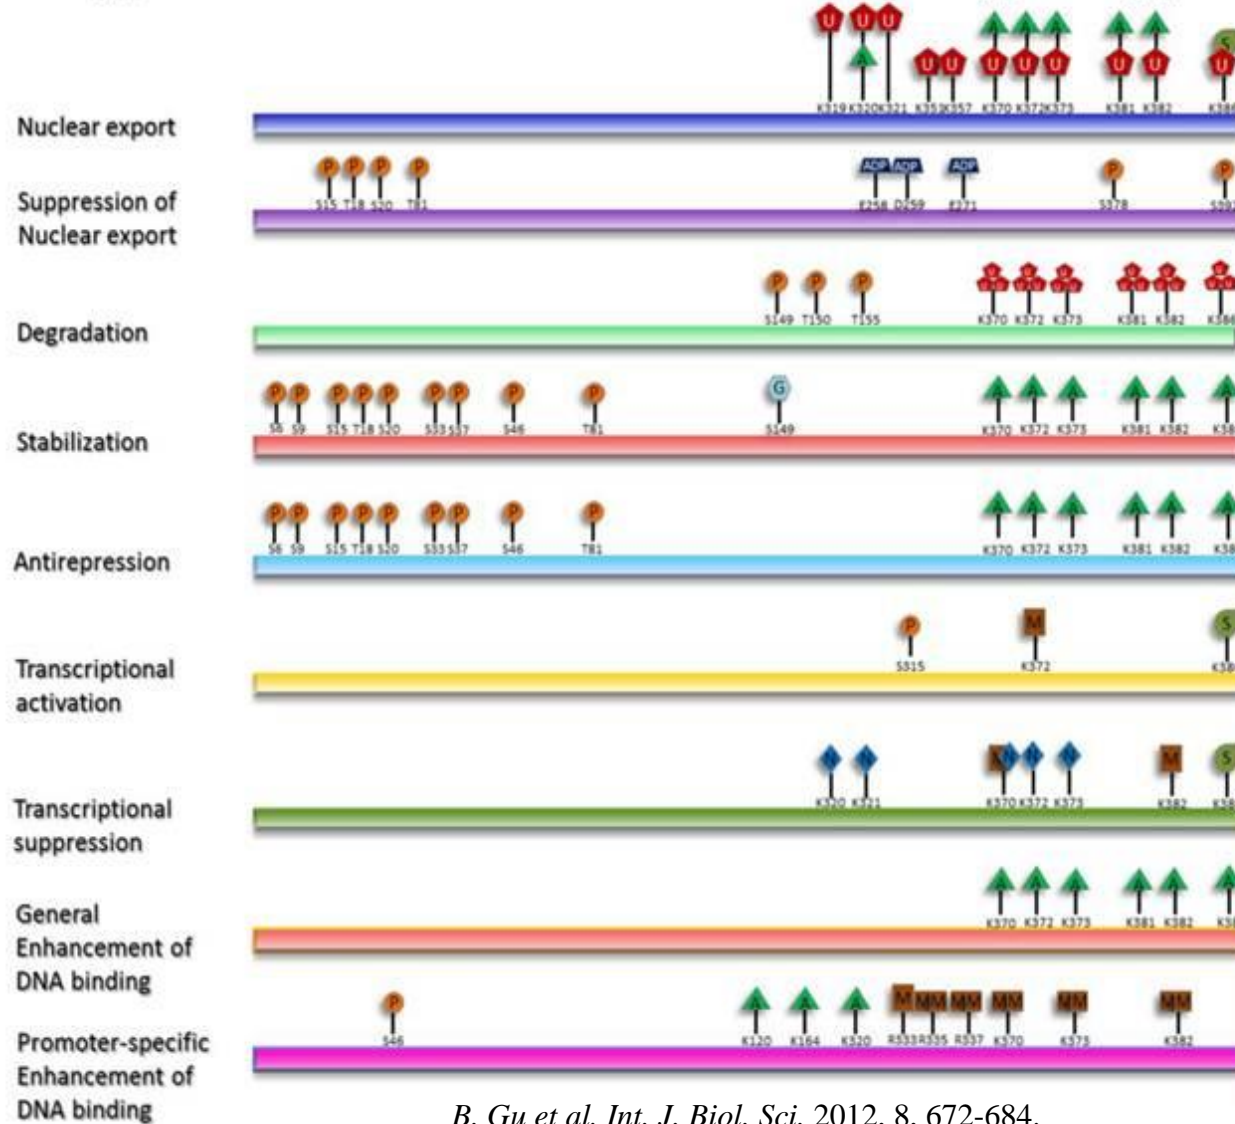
Nuclear export

Suppression of Nuclear export

Degradation

Stabilization

Antirepression

Transcriptional activation

Transcriptional suppression

General Enhancement of DNA binding

Promoter-specific Enhancement of DNA binding

U U U A U U U U U U U A A A A A
K319 K320 K321 K351 K357 K370 K372 K373 K381 K382

P P P P ADP ADP ADP P P
S15 T18 S20 T81 E258 D259 E271 S378

P P P
S149 T150 T155 K370 K372 K373 K381 K382

P P P P P P P P P G
S6 S9 S15 T18 S20 S33 S37 S46 T81 S149 K370 K372 K373 K381 K382

P P P P P P P P P
S6 S9 S15 T18 S20 S33 S37 S46 T81 K370 K372 K373 K381 K382

P M S
S315 K372

M M S
K320 K321 K370 K372 K373 K382

K370 K372 K373 K381 K382

P A A A M MM MM MM MM MM
S46 K120 K164 K320 R333 R335 R337 K370 K373 K382

B. Gu et al. Int. J. Biol. Sci. 2012, 8, 672-684.